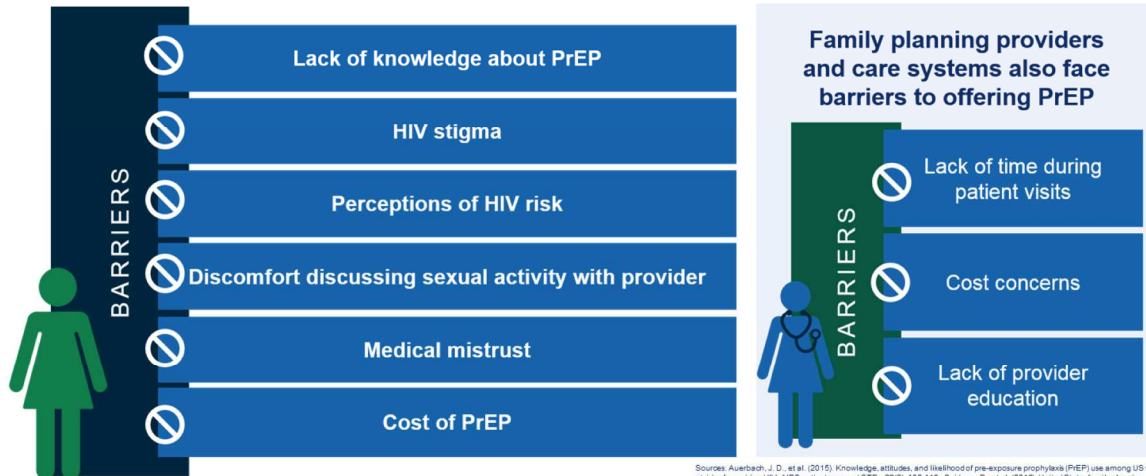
BARRIERS

Lack of knowledge about PrEP

HIV stigma

Perceptions of HIV risk

Discomfort discussing sexual activity with provider

Medical mistrust

Cost of PrEP

Family planning providers and care systems also face barriers to offering PrEP

BARRIERS

Lack of time during patient visits

Cost concerns

Lack of provider education

Sources: Auerbach, J. D., et al. (2015). Knowledge, attitudes, and likelihood of pre-exposure prophylaxis (PrEP) use among US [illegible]